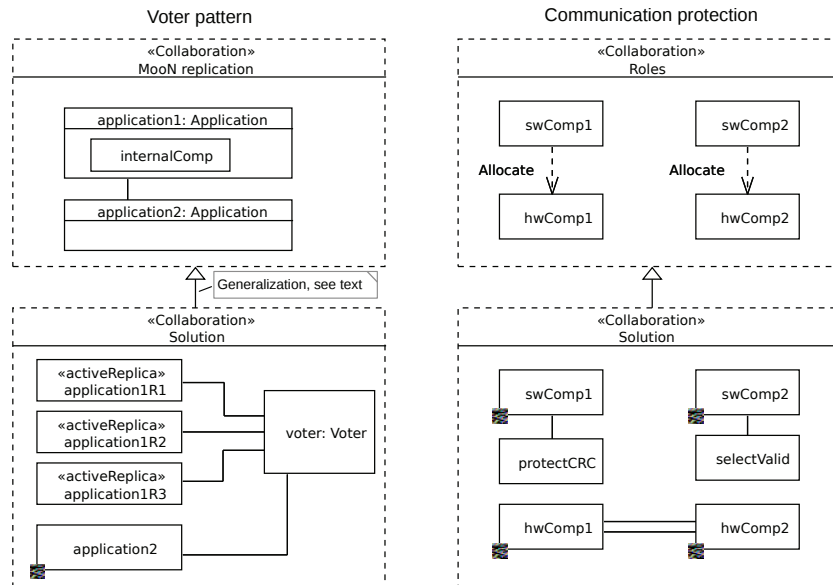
Voter pattern

«Collaboration»
MooN replication

application1: Application

internalComp

application2: Application

Generalization, see text

«Collaboration»
Solution

«activeReplica»
application1R1

«activeReplica»
application1R2

«activeReplica»
application1R3

voter: Voter

application2

Communication protection

«Collaboration»
Roles

swComp1

Allocate

hwComp1

swComp2

Allocate

hwComp2

«Collaboration»
Solution

swComp1

protectCRC

swComp2

selectValid

hwComp1

hwComp2